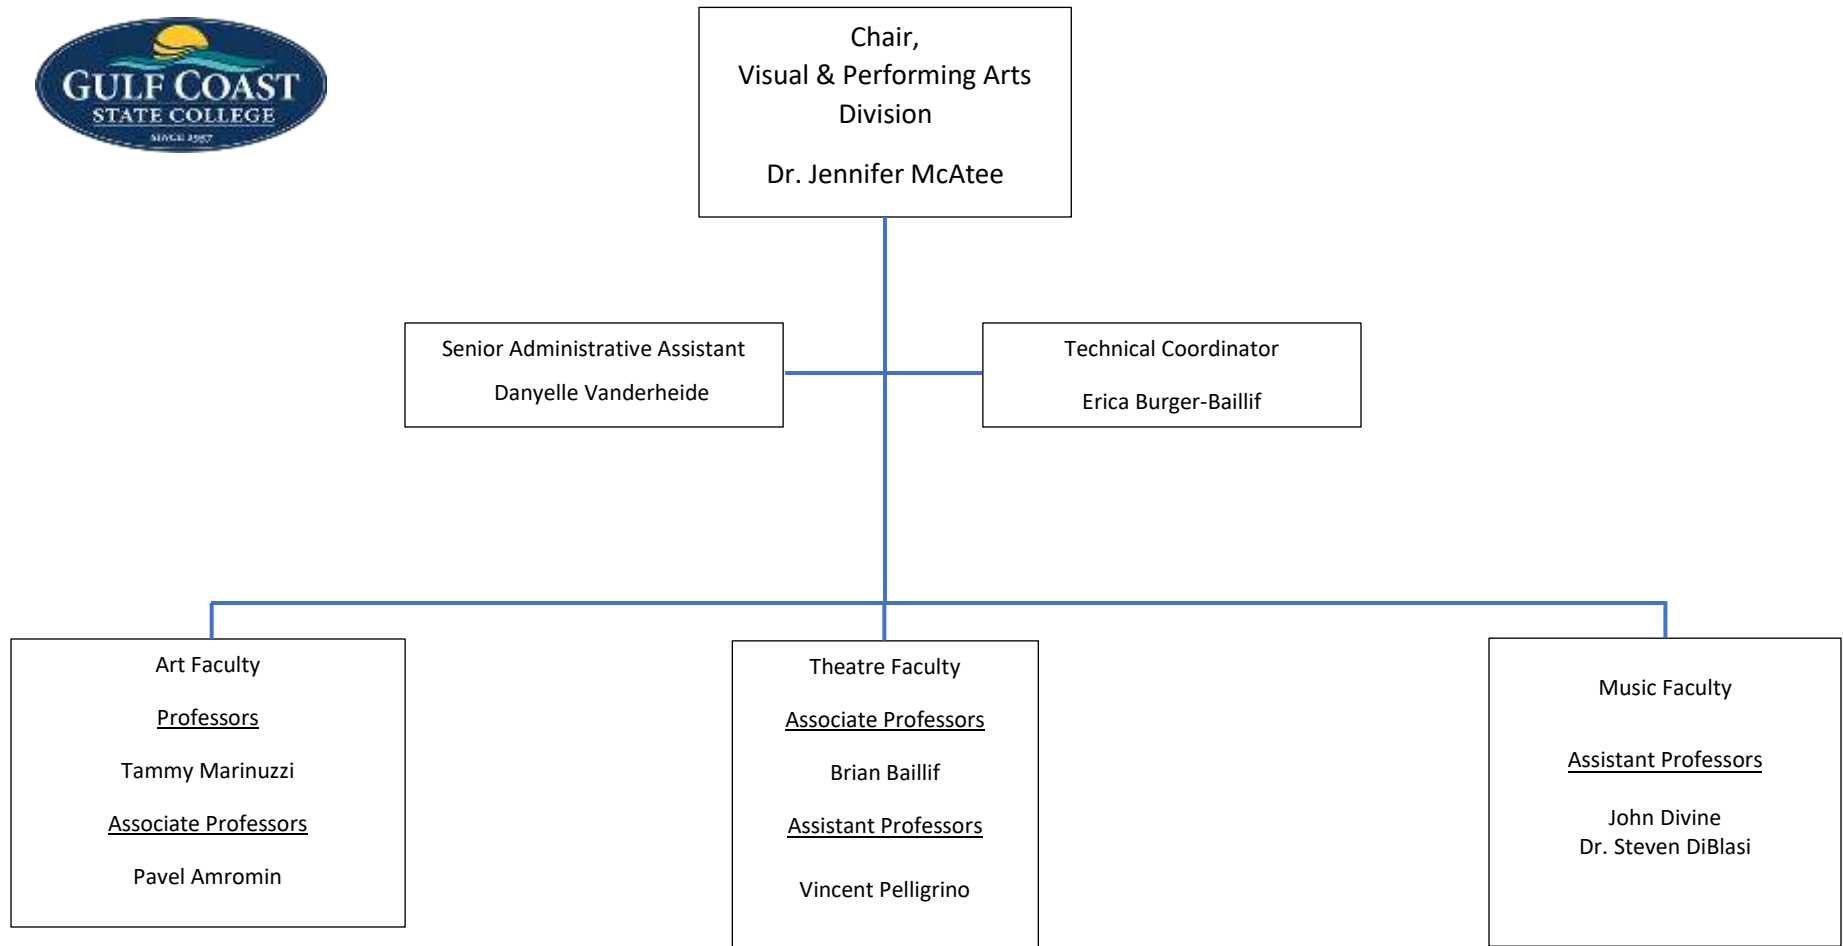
GULF COAST
STATE COLLEGE
SINCE 1957

Chair,
Visual & Performing Arts
Division

Dr. Jennifer McAtee

Senior Administrative Assistant

Danyelle Vanderheide

Technical Coordinator

Erica Burger-Baillif

Art Faculty

Professors

Tammy Marinuzzi

Associate Professors

Pavel Amromin

Theatre Faculty

Associate Professors

Brian Baillif

Assistant Professors

Vincent Pelligrino

Music Faculty

Assistant Professors

John Divine
Dr. Steven DiBlasi